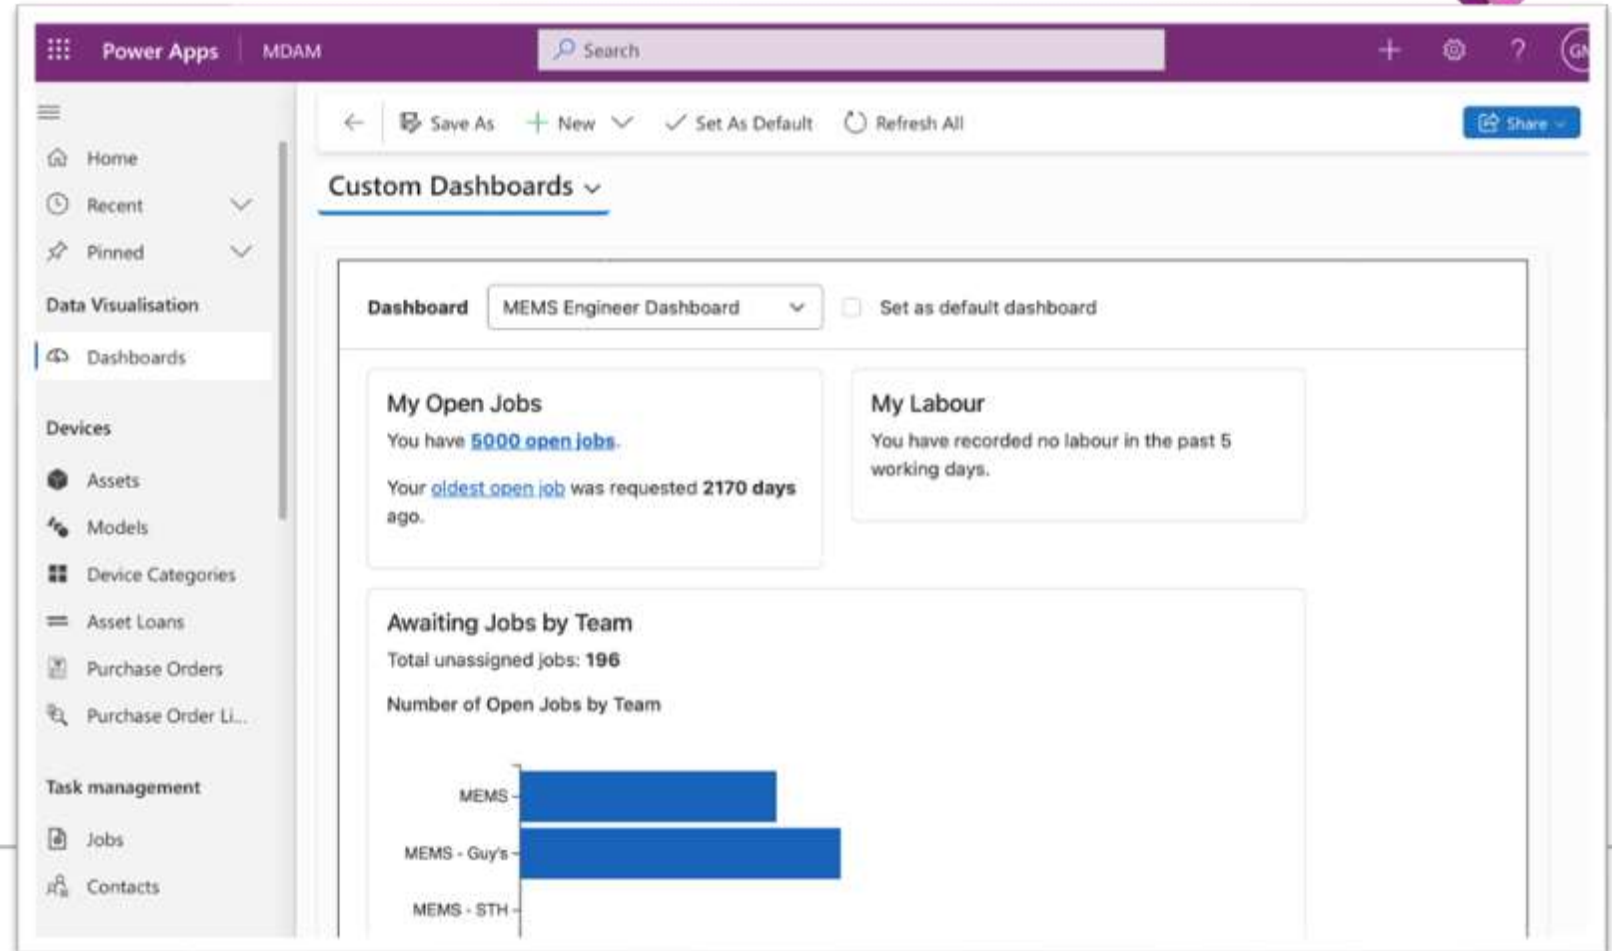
Power Apps | MDAM

Search

GN

Home
Recent
Pinned
Data Visualisation
Dashboards
Devices
Assets
Models
Device Categories
Asset Loans
Purchase Orders
Purchase Order Li...
Task management
Jobs
Contacts

Save As
New
Set As Default
Refresh All
Share

Custom Dashboards

Dashboard
MEMS Engineer Dashboard
Set as default dashboard

My Open Jobs
You have 5000 open jobs.
Your oldest open job was requested **2170 days** ago.

My Labour
You have recorded no labour in the past 5 working days.

Awaiting Jobs by Team
Total unassigned jobs: **196**
Number of Open Jobs by Team

MEMS
MEMS - Guy's
MEMS - STH